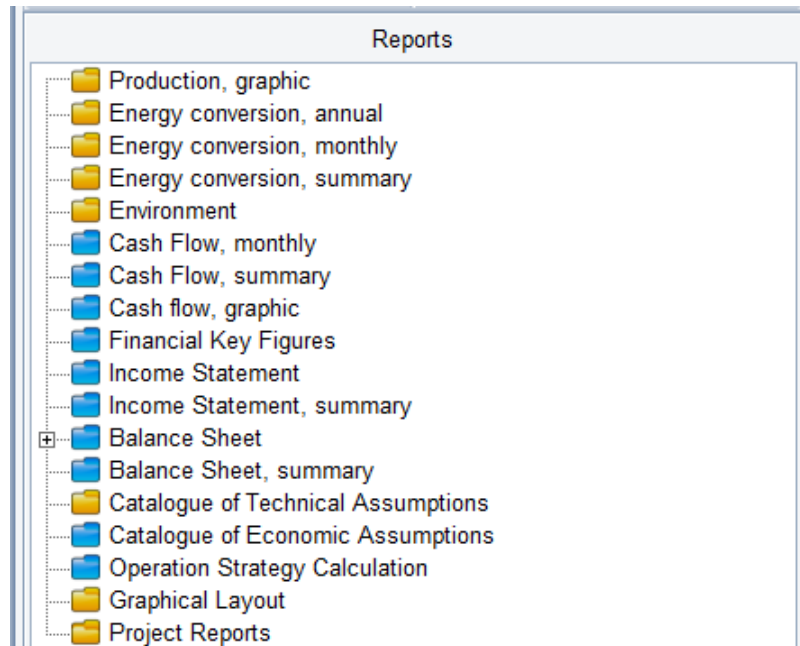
Reports

Production, graphic
Energy conversion, annual
Energy conversion, monthly
Energy conversion, summary
Environment
Cash Flow, monthly
Cash Flow, summary
Cash flow, graphic
Financial Key Figures
Income Statement
Income Statement, summary
Balance Sheet
Balance Sheet, summary
Catalogue of Technical Assumptions
Catalogue of Economic Assumptions
Operation Strategy Calculation
Graphical Layout
Project Reports